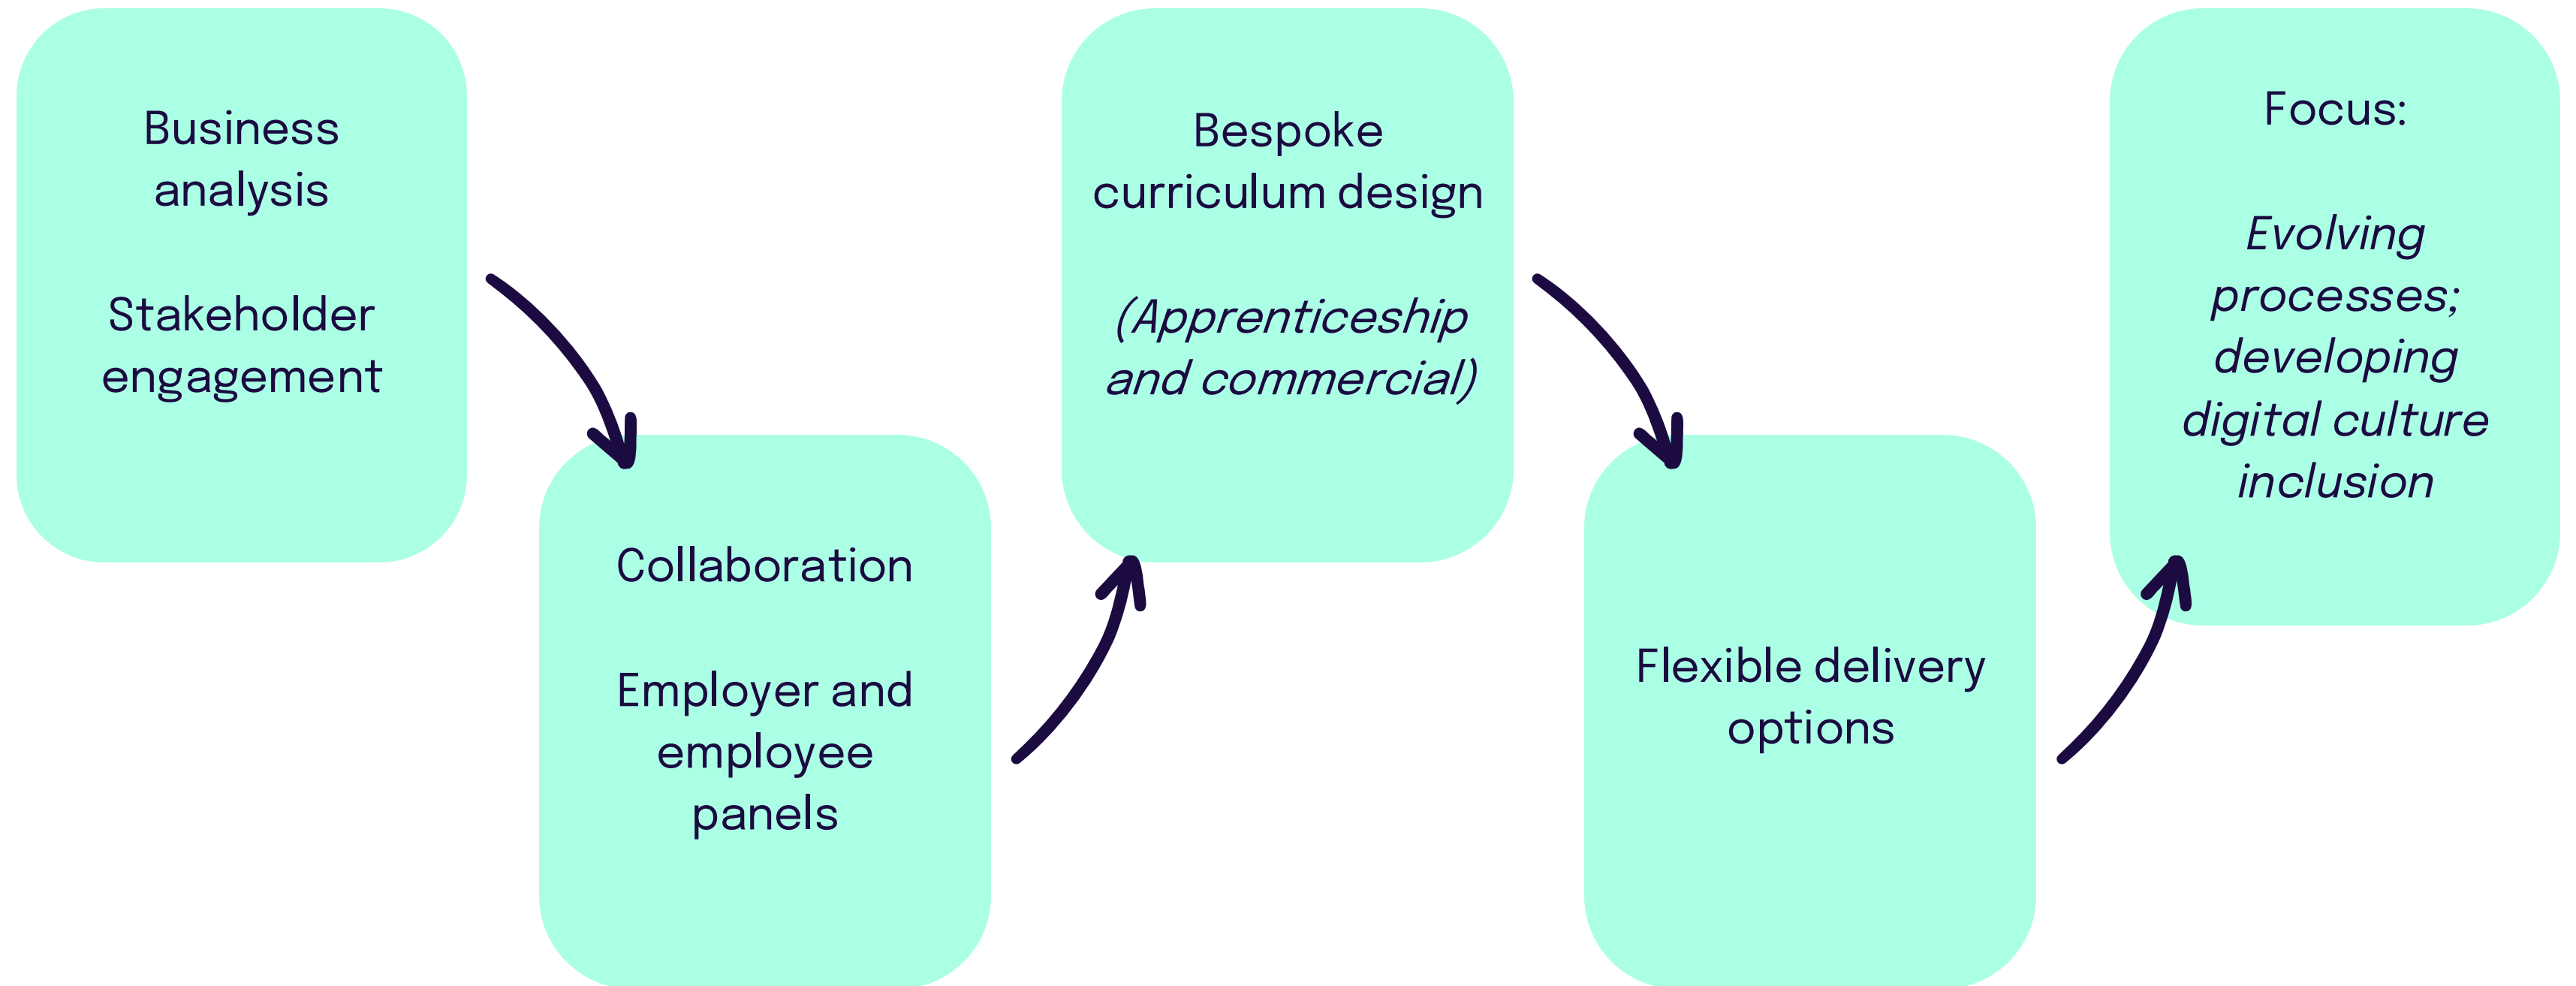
Business analysis

Stakeholder engagement

Collaboration

Employer and employee panels

Bespoke curriculum design

(Apprenticeship and commercial)

Flexible delivery options

Focus:

Evolving processes; developing digital culture inclusion